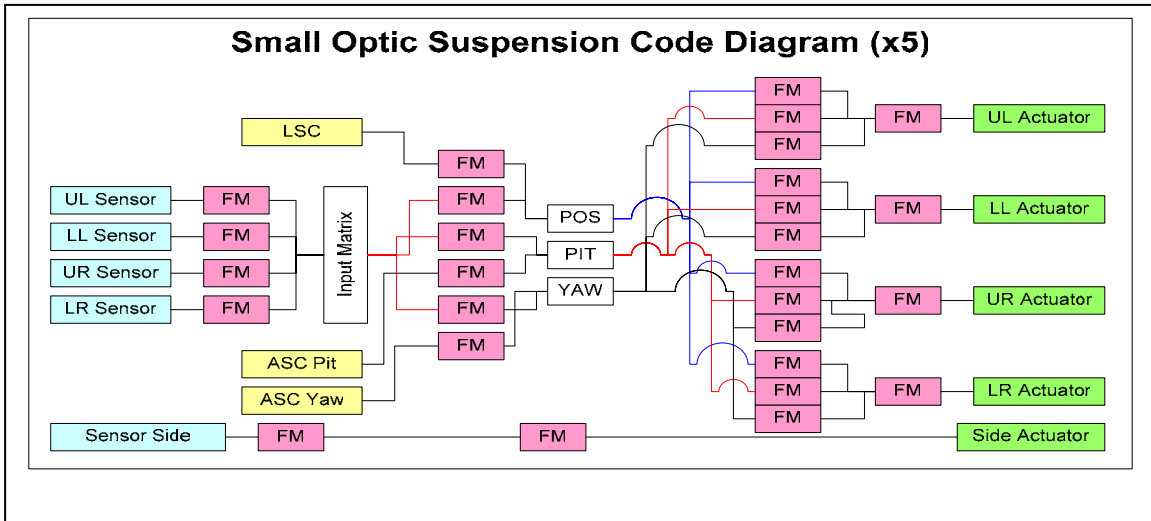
Small Optic Suspension Code Diagram (x5)

LSC

UL Sensor
LL Sensor
UR Sensor
LR Sensor

FM
FM
FM
FM

Input Matrix

FM
FM
FM
FM
FM
FM

ASC Pit
ASC Yaw

POS
PIT
YAW

FM
FM
FM
FM
FM
FM
FM
FM
FM
FM
FM
FM

FM
FM
FM
FM

UL Actuator
LL Actuator
UR Actuator
LR Actuator

Sensor Side
FM
FM
Side Actuator